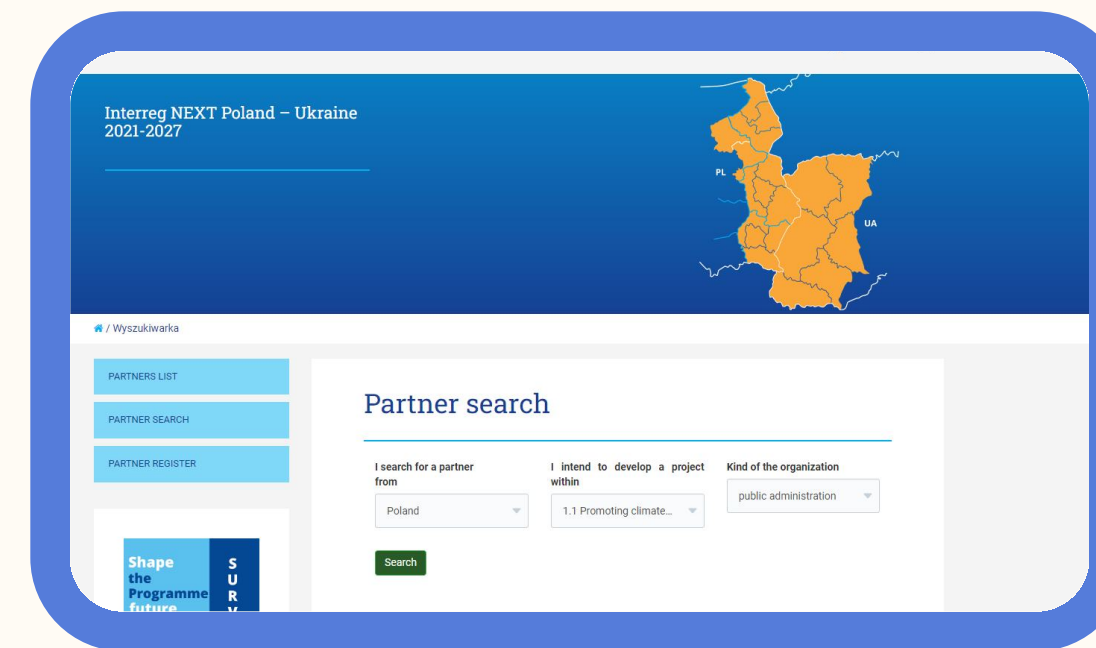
Interreg NEXT Poland – Ukraine 2021-2027

PL

UA

/ Wyszukiwarka

PARTNERS LIST

PARTNER SEARCH

PARTNER REGISTER

Shape the Programme future

S U R V

Partner search

I search for a partner from

Poland

I intend to develop a project within

1.1 Promoting climate...

Kind of the organization

public administration

Search